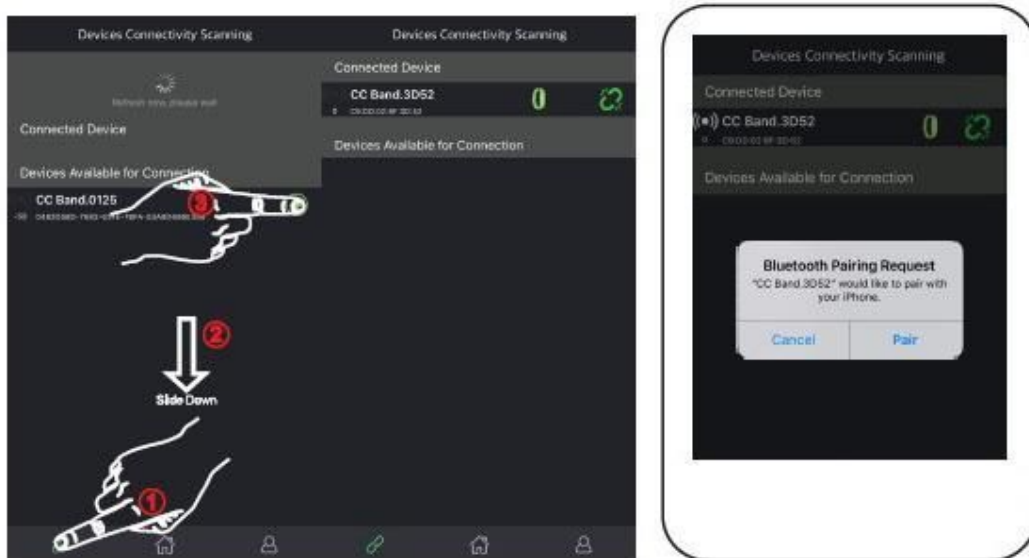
Devices Connectivity Scanning

Refresh now, please wait

Connected Device

Devices Available for Connection

CC Band.0125

-58 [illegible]

3

2

Slide Down

1

Devices Connectivity Scanning

Connected Device

CC Band.3D52

0 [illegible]

0

Devices Available for Connection

Devices Connectivity Scanning

Connected Device

CC Band.3D52

0 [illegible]

0

Devices Available for Connection

Bluetooth Pairing Request

"CC Band.3D52" would like to pair with your iPhone.

Cancel

Pair